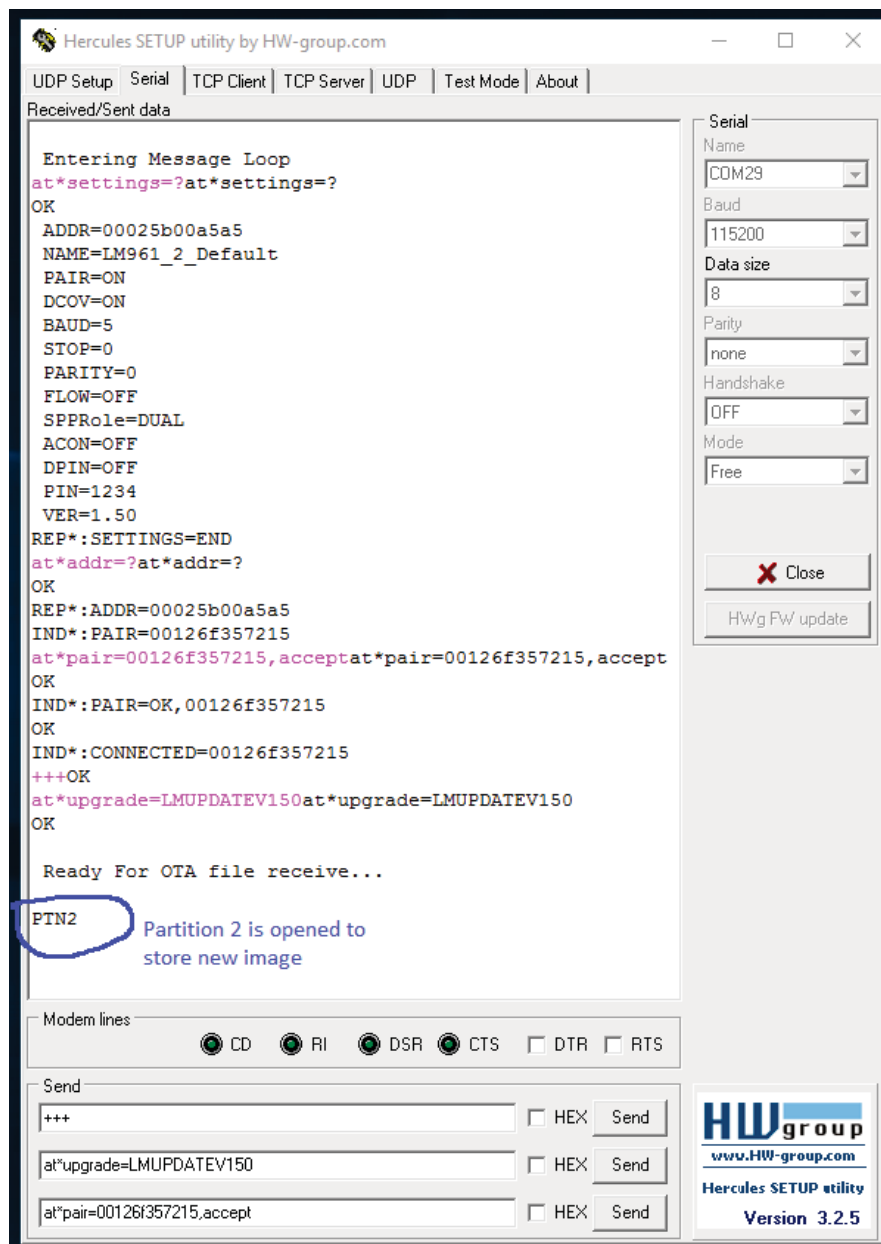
Hercules SETUP utility by HW-group.com

UDP Setup | Serial | TCP Client | TCP Server | UDP | Test Mode | About

Received/Sent data

Entering Message Loop
at*settings=?at*settings=?
OK
ADDR=00025b00a5a5
NAME=LM961_2_Default
PAIR=ON
DCOV=ON
BAUD=5
STOP=0
PARITY=0
FLOW=OFF
SPPRole=DUAL
ACON=OFF
DPIN=OFF
PIN=1234
VER=1.50
REP*:SETTINGS=END
at*addr=?at*addr=?
OK
REP*:ADDR=00025b00a5a5
IND*:PAIR=00126f357215
at*pair=00126f357215,acceptat*pair=00126f357215,accept
OK
IND*:PAIR=OK,00126f357215
OK
IND*:CONNECTED=00126f357215
+++OK
at*upgrade=LMUPDATEV150at*upgrade=LMUPDATEV150
OK

Ready For OTA file receive...

PTN2

Partition 2 is opened to store new image

Serial
Name
COM29
Baud
115200
Data size
8
Parity
none
Handshake
OFF
Mode
Free

Close

HWg FW update

Modem lines
CD RI DSR CTS DTR RTS

Send
+++ HEX Send
at*upgrade=LMUPDATEV150 HEX Send
at*pair=00126f357215,accept HEX Send

HW group
www.HW-group.com
Hercules SETUP utility
Version 3.2.5